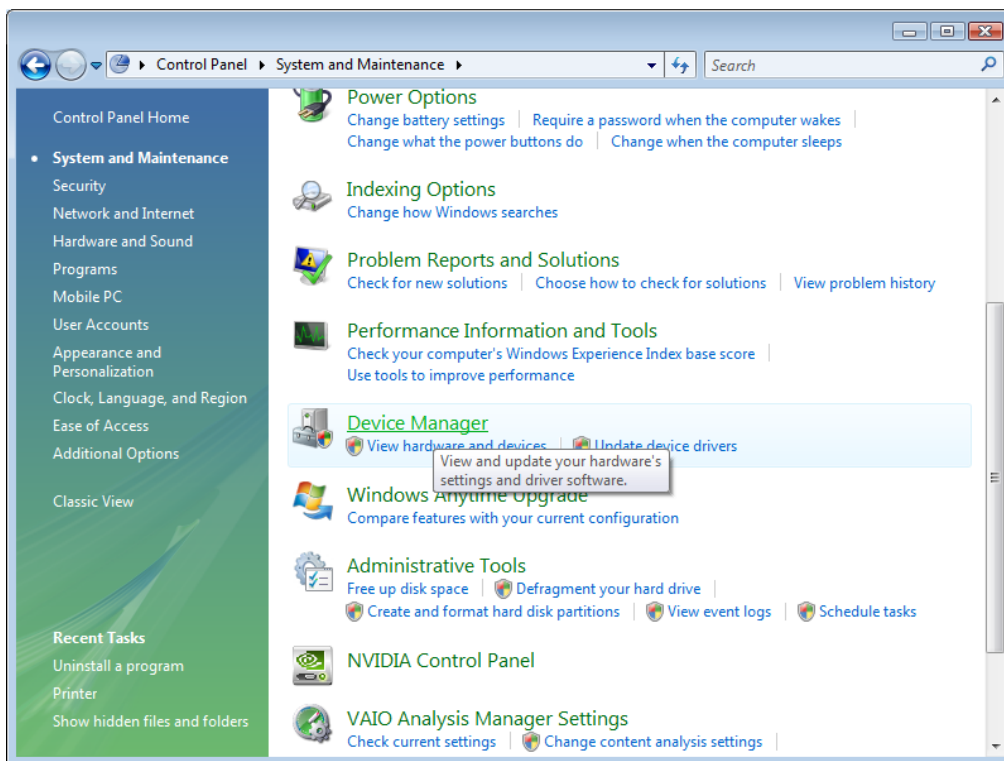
Control Panel ▸ System and Maintenance ▸

Search

Control Panel Home

System and Maintenance
Security
Network and Internet
Hardware and Sound
Programs
Mobile PC
User Accounts
Appearance and Personalization
Clock, Language, and Region
Ease of Access
Additional Options

Classic View

Recent Tasks
Uninstall a program
Printer
Show hidden files and folders

Power Options
Change battery settings | Require a password when the computer wakes | Change what the power buttons do | Change when the computer sleeps

Indexing Options
Change how Windows searches

Problem Reports and Solutions
Check for new solutions | Choose how to check for solutions | View problem history

Performance Information and Tools
Check your computer's Windows Experience Index base score | Use tools to improve performance

Device Manager
View hardware and devices | Update device drivers

View and update your hardware's settings and driver software.

Windows Anytime Upgrade
Compare features with your current configuration

Administrative Tools
Free up disk space | Defragment your hard drive | Create and format hard disk partitions | View event logs | Schedule tasks

NVIDIA Control Panel

VAIO Analysis Manager Settings
Check current settings | Change content analysis settings